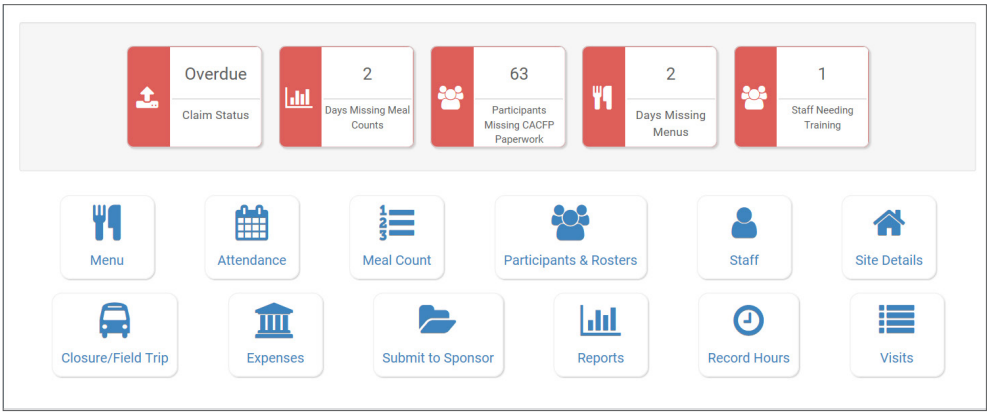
Overdue
Claim Status

2
Days Missing Meal Counts

63
Participants Missing CACFP Paperwork

2
Days Missing Menus

1
Staff Needing Training

Menu

Attendance

Meal Count

Participants & Rosters

Staff

Site Details

Closure/Field Trip

Expenses

Submit to Sponsor

Reports

Record Hours

Visits